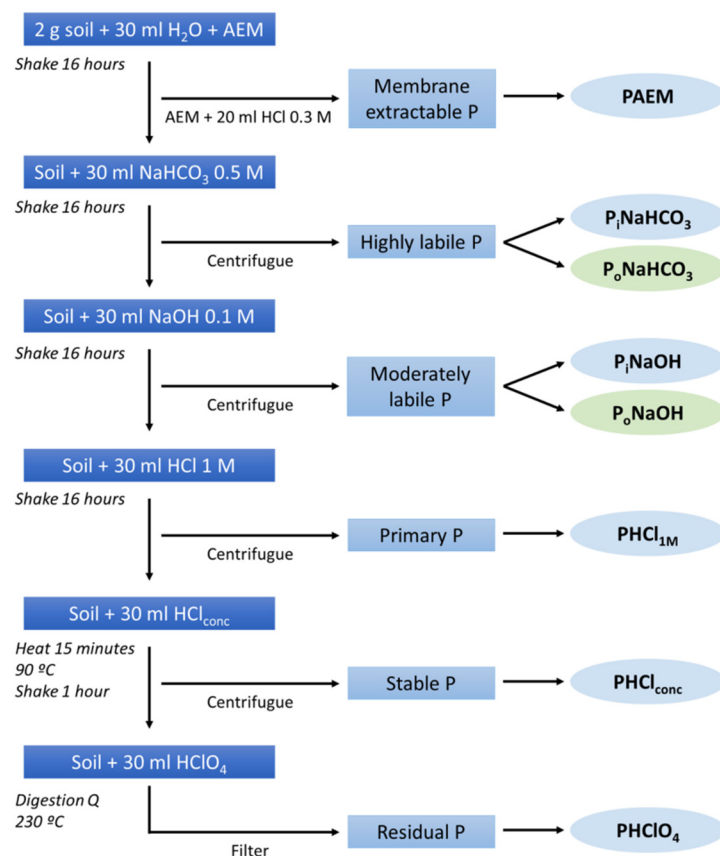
2 g soil + 30 ml $H_2O$ + AEM

*Shake 16 hours*

AEM + 20 ml HCl 0.3 M

Membrane extractable P

PAEM

Soil + 30 ml $NaHCO_3$ 0.5 M

*Shake 16 hours*

Centrifugue

Highly labile P

$P_iNaHCO_3$

$P_oNaHCO_3$

Soil + 30 ml NaOH 0.1 M

*Shake 16 hours*

Centrifugue

Moderately labile P

$P_iNaOH$

$P_oNaOH$

Soil + 30 ml HCl 1 M

*Shake 16 hours*

Centrifugue

Primary P

$PHCl_{1M}$

Soil + 30 ml $HCl_{conc}$

*Heat 15 minutes 90 ºC Shake 1 hour*

Centrifugue

Stable P

$PHCl_{conc}$

Soil + 30 ml $HClO_4$

*Digestion Q 230 ºC*

Filter

Residual P

$PHClO_4$